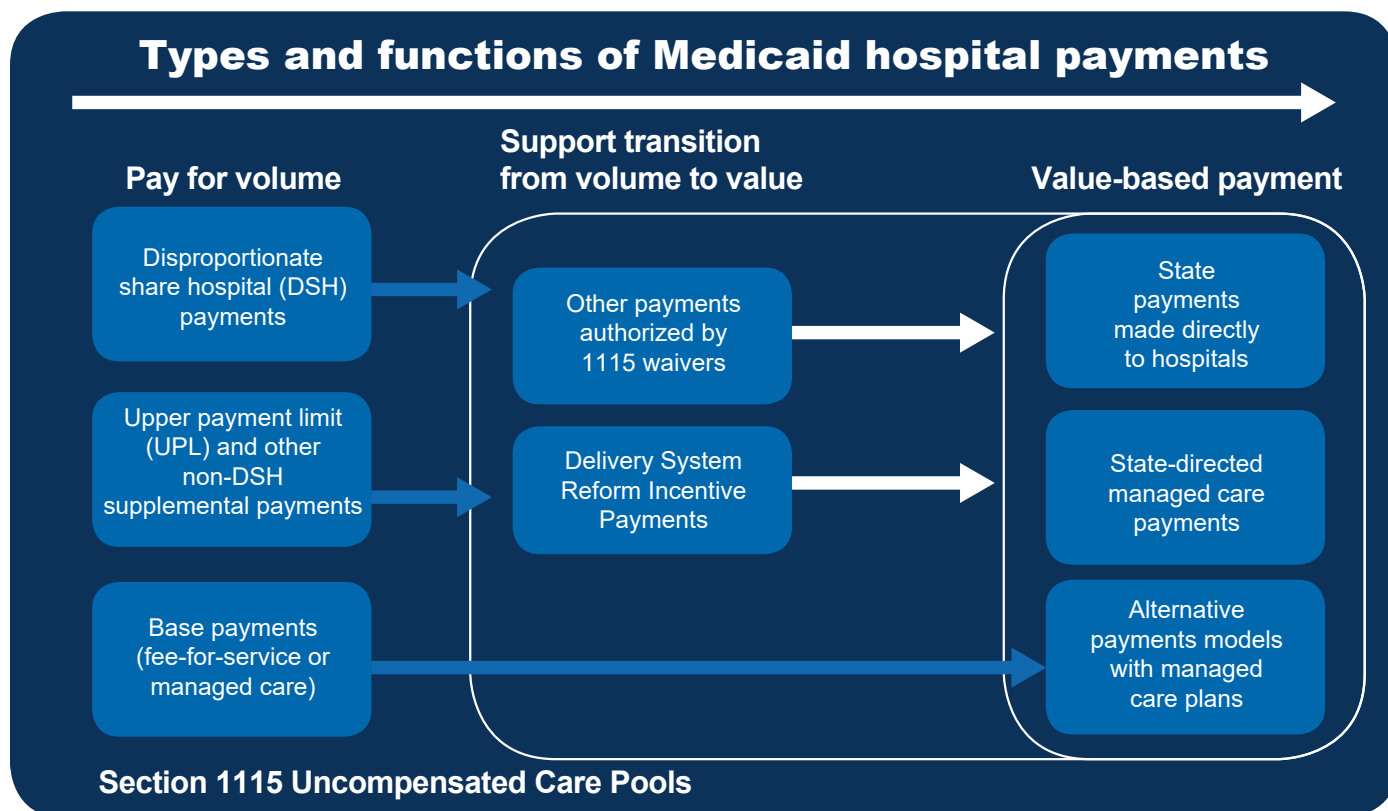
Types and functions of Medicaid hospital payments

Pay for volume

Support transition from volume to value

Value-based payment

Disproportionate share hospital (DSH) payments

Upper payment limit (UPL) and other non-DSH supplemental payments

Base payments (fee-for-service or managed care)

Other payments authorized by 1115 waivers

Delivery System Reform Incentive Payments

State payments made directly to hospitals

State-directed managed care payments

Alternative payments models with managed care plans

Section 1115 Uncompensated Care Pools